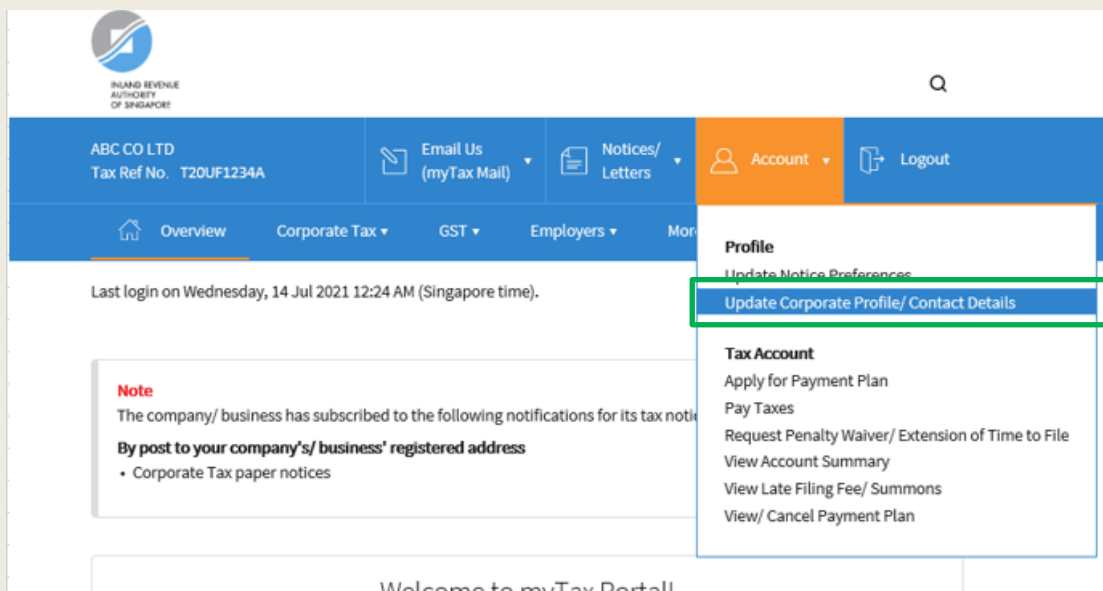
INLAND REVENUE AUTHORITY OF SINGAPORE

ABC CO LTD
Tax Ref No. T20UF1234A

Email Us (myTax Mail)

Notices/ Letters

Account

Logout

Overview

Corporate Tax

GST

Employers

Mor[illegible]

Profile
Update Notice Preferences
Update Corporate Profile/ Contact Details

Tax Account
Apply for Payment Plan
Pay Taxes
Request Penalty Waiver/ Extension of Time to File
View Account Summary
View Late Filing Fee/ Summons
View/ Cancel Payment Plan

Last login on Wednesday, 14 Jul 2021 12:24 AM (Singapore time).

Note
The company/ business has subscribed to the following notifications for its tax noti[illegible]

By post to your company's/ business' registered address
• Corporate Tax paper notices

Welcome to myTax Portal!